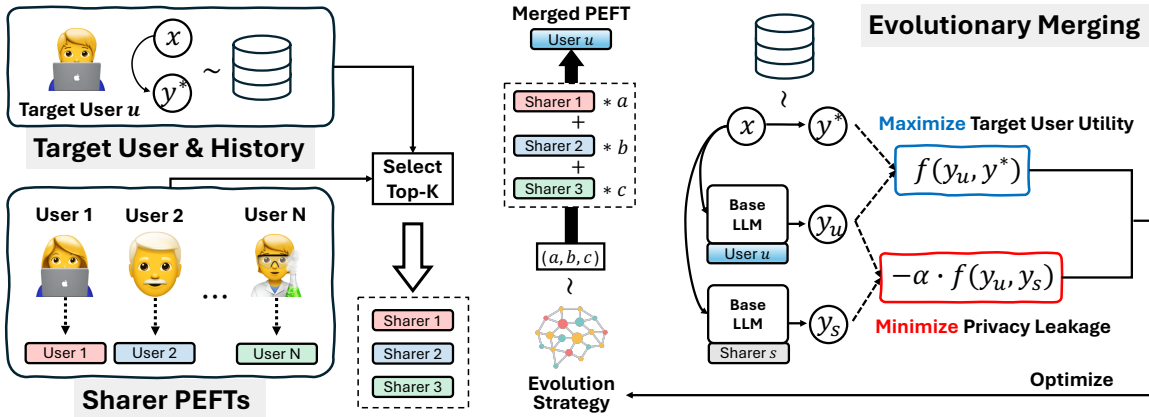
$x$

$y^*$

$\sim$

Target User $u$

Target User & History

Select Top-K

User 1

User 2

User N

...

User 1

User 2

User N

Sharer PEFTs

Sharer 1

Sharer 2

Sharer 3

Merged PEFT

User $u$

Sharer 1 $* a$

+

Sharer 2 $* b$

+

Sharer 3 $* c$

$(a, b, c)$

$\sim$

Evolution Strategy

Evolutionary Merging

$\sim$

$x$

$y^*$

Maximize Target User Utility

$f(y_u, y^*)$

Base LLM

User $u$

$y_u$

$-\alpha \cdot f(y_u, y_s)$

Base LLM

Sharer $s$

$y_s$

Minimize Privacy Leakage

Optimize